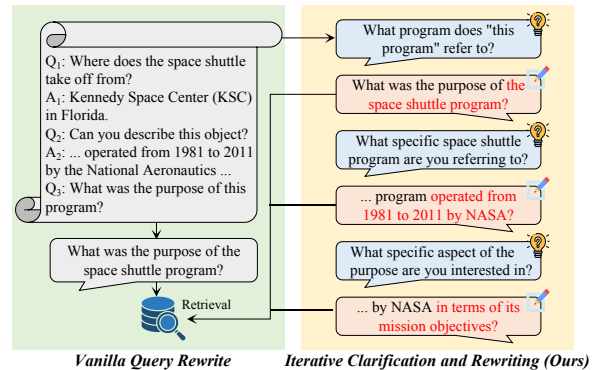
$Q_1$: Where does the space shuttle take off from?
$A_1$: Kennedy Space Center (KSC) in Florida.
$Q_2$: Can you describe this object?
$A_2$: ... operated from 1981 to 2011 by the National Aeronautics ...
$Q_3$: What was the purpose of this program?

What was the purpose of the space shuttle program?

Retrieval

What program does "this program" refer to?

What was the purpose of the space shuttle program?

What specific space shuttle program are you referring to?

... program operated from 1981 to 2011 by NASA?

What specific aspect of the purpose are you interested in?

... by NASA in terms of its mission objectives?

Vanilla Query Rewrite

Iterative Clarification and Rewriting (Ours)